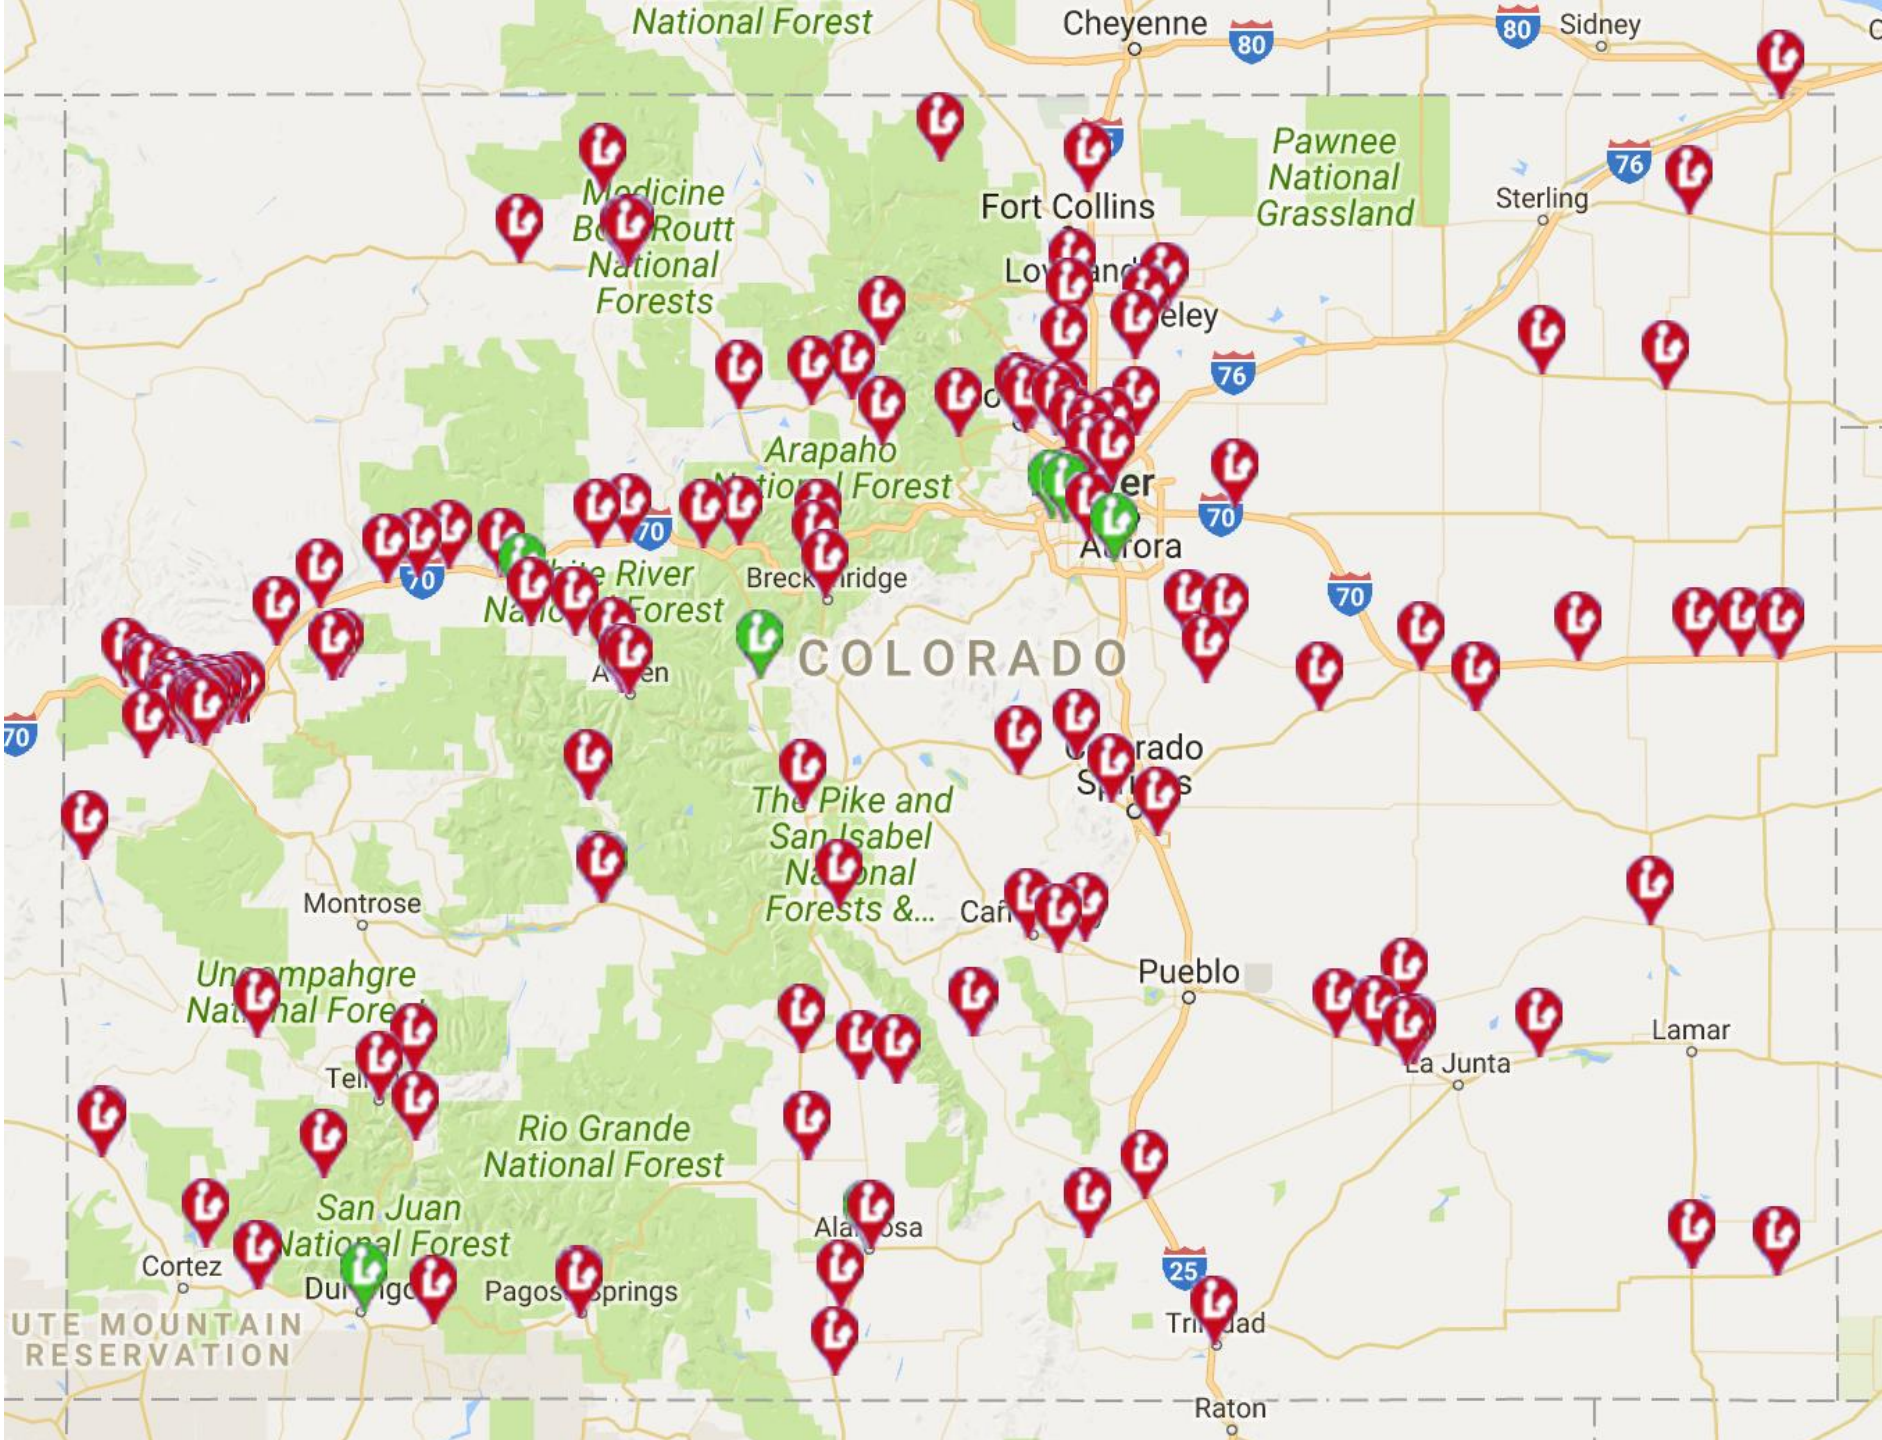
National Forest
Cheyenne
80
80
Sidney
C
Pawnee National Grassland
76
Sterling
Medicine Bo Routt National Forests
Fort Collins
Lov and
eley
76
Arapaho N tio l Forest
er
70
70
A rora
70
70
ite River Na Forest
Breck ridge
COLORADO
70
A en
70
rado S s
The Pike and San Isabel Na onal Forests &...
Montrose
Ca
Pueblo
Un mpahgre Nat nal Fore
Lamar
La Junta
Tel
Rio Grande National Forest
San Juan National Forest
Ala osa
Cortez
Du go
Pagos Springs
25
Tri dad
UTE MOUNTAIN RESERVATION
Raton